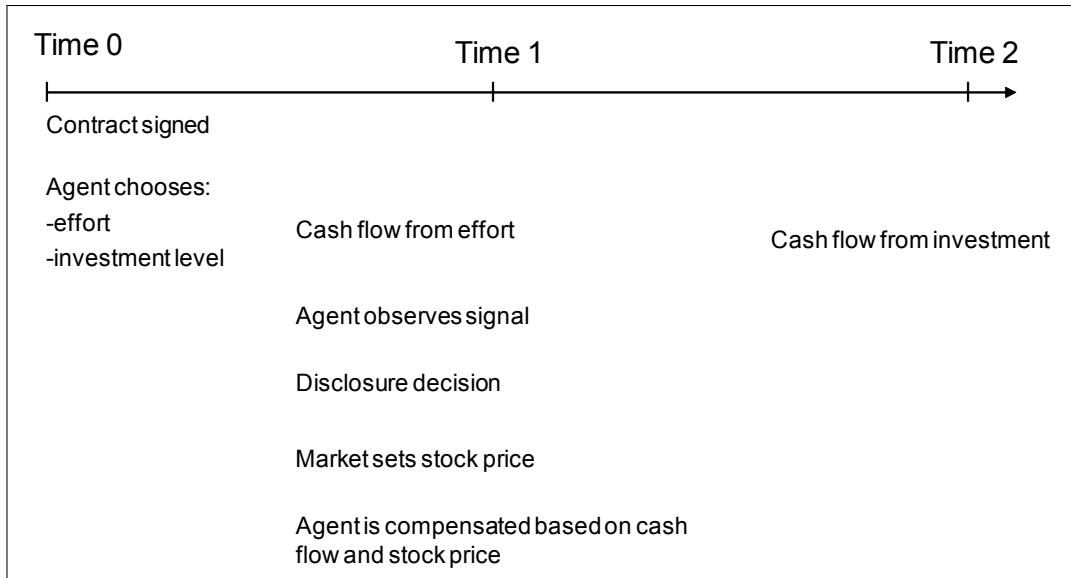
Time 0

Time 1

Time 2

Contract signed

Agent chooses:
-effort
-investment level

Cash flow from effort

Agent observes signal

Disclosure decision

Market sets stock price

Agent is compensated based on cash flow and stock price

Cash flow from investment